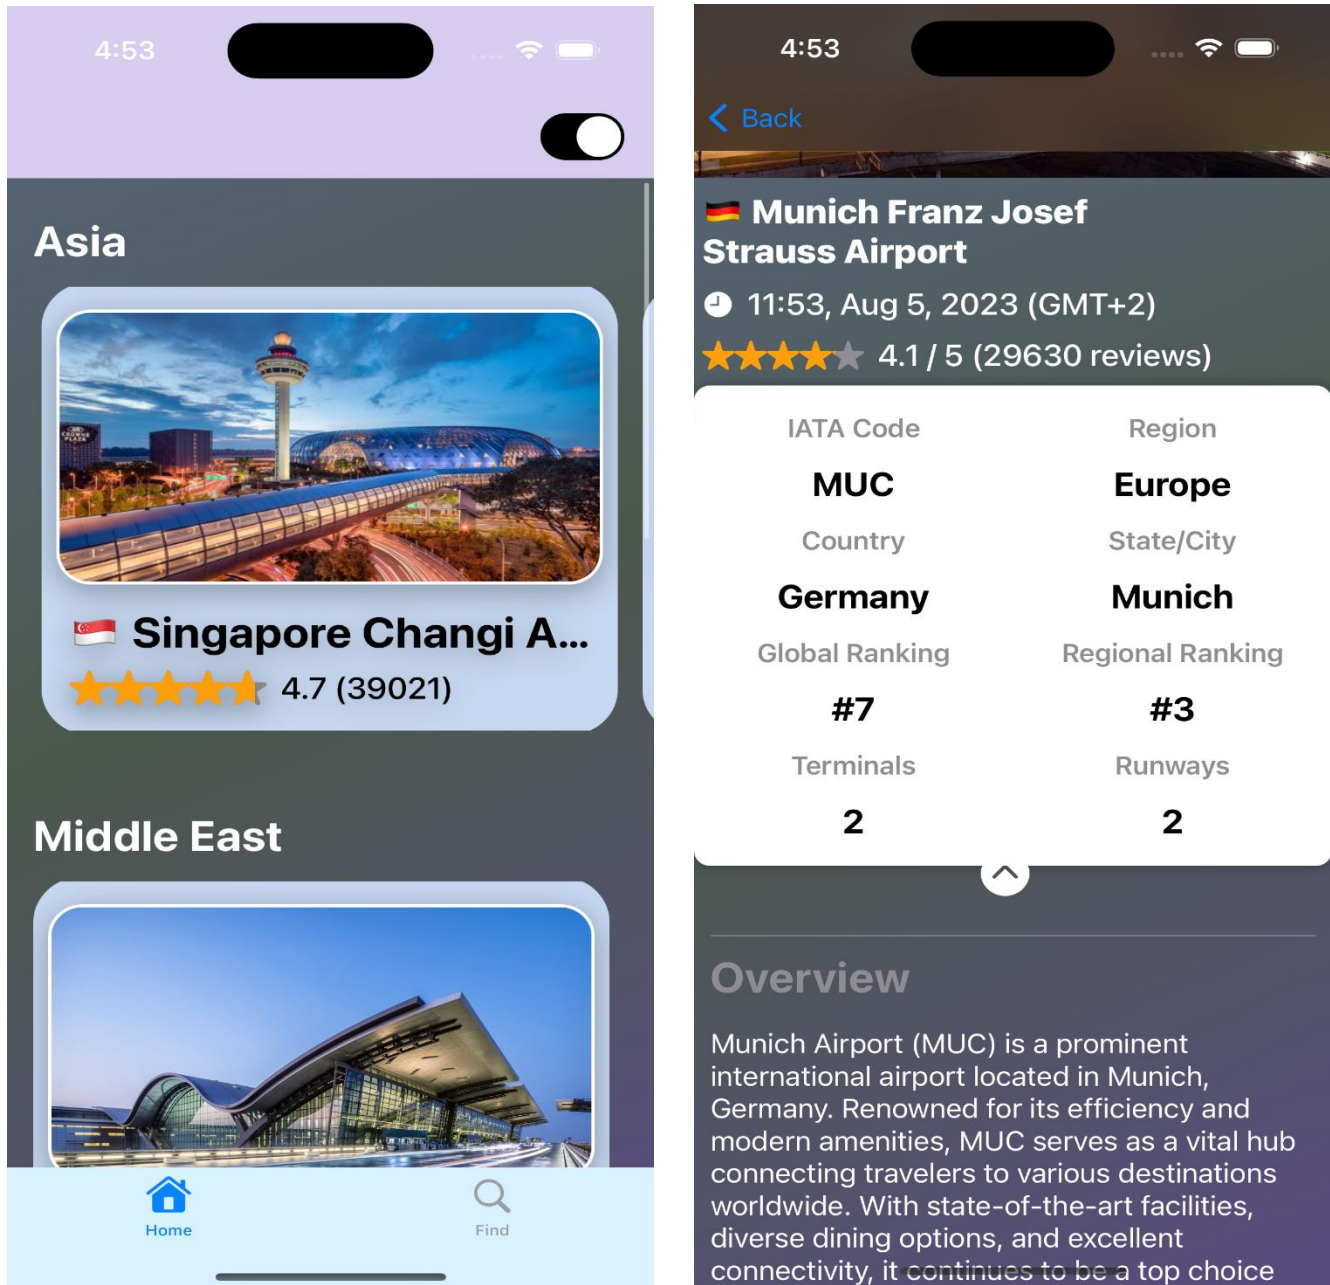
4:53

Asia

🇸🇬 Singapore Changi A...
4.7 (39021)

Middle East

Home

Find

4:53

Back

🇩🇪 Munich Franz Josef Strauss Airport

11:53, Aug 5, 2023 (GMT+2)

4.1 / 5 (29630 reviews)

| IATA Code | Region |
|---|---|
| MUC | Europe |
| Country | State/City |
| Germany | Munich |
| Global Ranking | Regional Ranking |
| #7 | #3 |
| Terminals | Runways |
| 2 | 2 |

Overview

Munich Airport (MUC) is a prominent international airport located in Munich, Germany. Renowned for its efficiency and modern amenities, MUC serves as a vital hub connecting travelers to various destinations worldwide. With state-of-the-art facilities, diverse dining options, and excellent connectivity, it continues to be a top choice